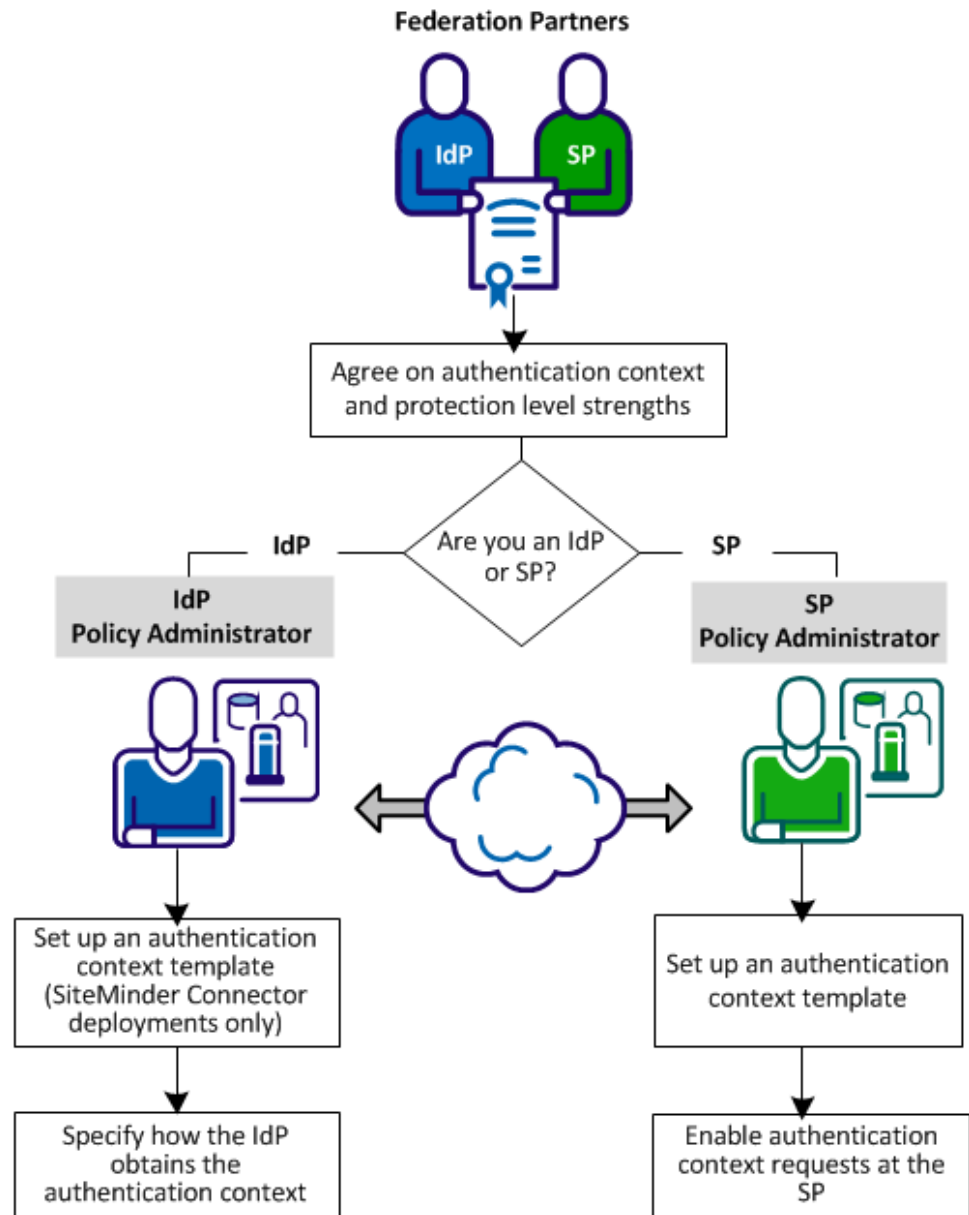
Federation Partners

IdP

SP

Agree on authentication context and protection level strengths

IdP

Are you an IdP or SP?

SP

IdP
Policy Administrator

SP
Policy Administrator

Set up an authentication context template (SiteMinder Connector deployments only)

Specify how the IdP obtains the authentication context

Set up an authentication context template

Enable authentication context requests at the SP